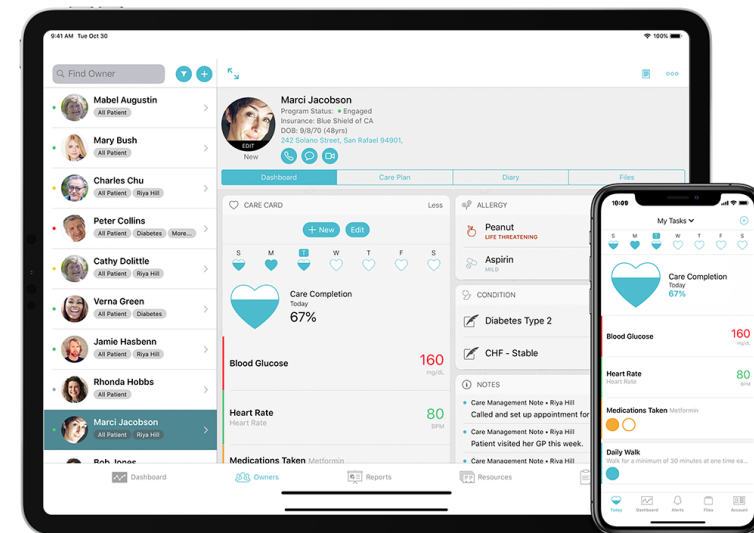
9:41 AM Tue Oct 30
100%

Find Owner

Mabel Augustin
All Patient

Mary Bush
All Patient

Charles Chu
All Patient Riya Hill

Peter Collins
All Patient Diabetes More...

Cathy Dolitte
All Patient Riya Hill

Verna Green
All Patient Diabetes

Jamie Hasbenn
All Patient Riya Hill

Rhonda Hobbs
All Patient

Marci Jacobson
All Patient Riya Hill

Bob Jones

Marci Jacobson
Program Status: • Engaged
Insurance: Blue Shield of CA
DOB: 9/8/70 (48yrs)
242 Solano Street, San Rafael 94901,
EDIT
New

Dashboard | Care Plan | Diary | Files

CARE CARD
Less
+ New Edit
S M T W T F S

Care Completion
Today
67%

Blood Glucose 160 mg/dL
Heart Rate 80 BPM
Heart Rate
Medications Taken Metformin

ALLERGY
Peanut
LIFE THREATENING
Aspirin
MILD

CONDITION
Diabetes Type 2
CHF - Stable

NOTES
• Care Management Note • Riya Hill
Called and set up appointment for
• Care Management Note • Riya Hill
Patient visited her GP this week.
• Care Management Note • Riya Hill

Dashboard Owners Reports Resources

10:09
My Tasks
S M T W T F S
Care Completion
Today
67%
Blood Glucose 160
Heart Rate 80
Heart Rate
Medications Taken Metformin
Daily Walk
Walk for a minimum of 30 minutes at one time ea...
Today Dashboard Alerts Files Account